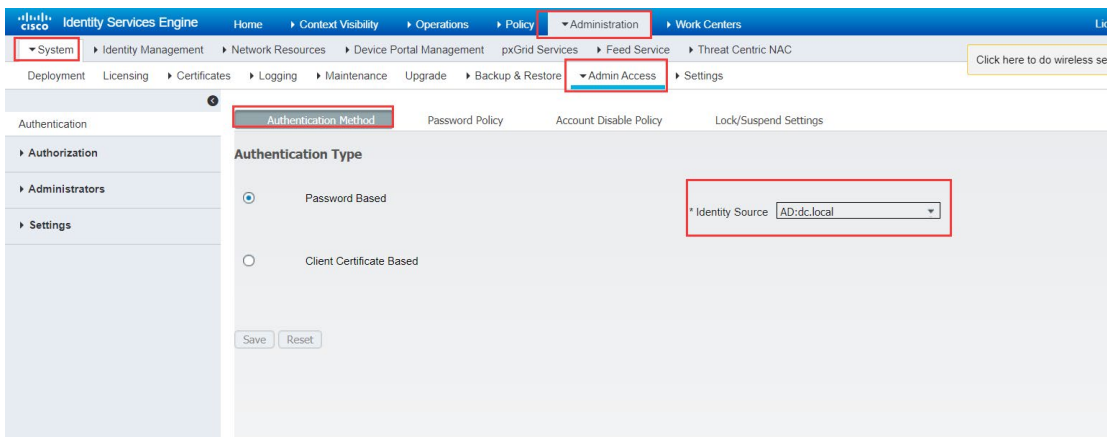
cisco Identity Services Engine Home ▸ Context Visibility ▸ Operations ▸ Policy ▾Administration ▸ Work Centers Lic

▾System ▸ Identity Management ▸ Network Resources ▸ Device Portal Management pxGrid Services ▸ Feed Service ▸ Threat Centric NAC

Click here to do wireless se

Deployment Licensing ▸ Certificates ▸ Logging ▸ Maintenance Upgrade ▸ Backup & Restore ▾Admin Access ▸ Settings

Authentication

▸ Authorization

▸ Administrators

▸ Settings

Authentication Method Password Policy Account Disable Policy Lock/Suspend Settings

Authentication Type

Password Based

* Identity Source AD:dc.local

Client Certificate Based

Save Reset